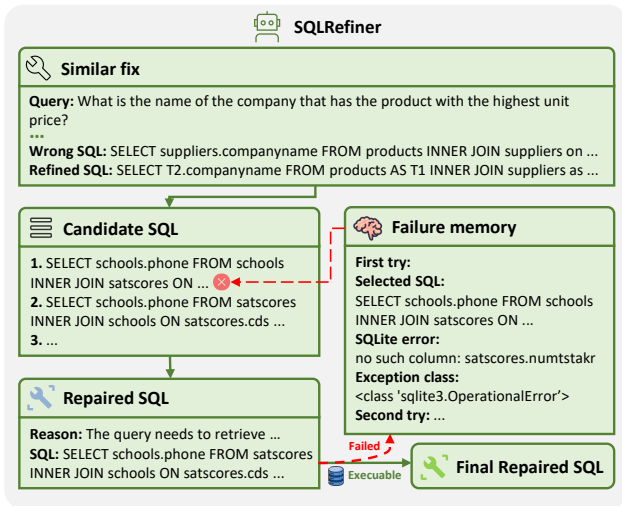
SQLRefiner

Similar fix

Query: What is the name of the company that has the product with the highest unit price?
...
Wrong SQL: SELECT suppliers.companyname FROM products INNER JOIN suppliers on ...
Refined SQL: SELECT T2.companyname FROM products AS T1 INNER JOIN suppliers as ...

Candidate SQL

1. SELECT schools.phone FROM schools INNER JOIN satscores ON ...
2. SELECT schools.phone FROM satscores INNER JOIN schools ON satscores.cds ...
3. ...

Failure memory

First try:
Selected SQL:
SELECT schools.phone FROM schools INNER JOIN satscores ON ...
SQLite error:
no such column: satscores.numtstakr
Exception class:
<class 'sqlite3.OperationalError'>
Second try: ...

Repaired SQL

Reason: The query needs to retrieve ...
SQL: SELECT schools.phone FROM satscores INNER JOIN schools ON satscores.cds ...

Failed

Execuable

Final Repaired SQL